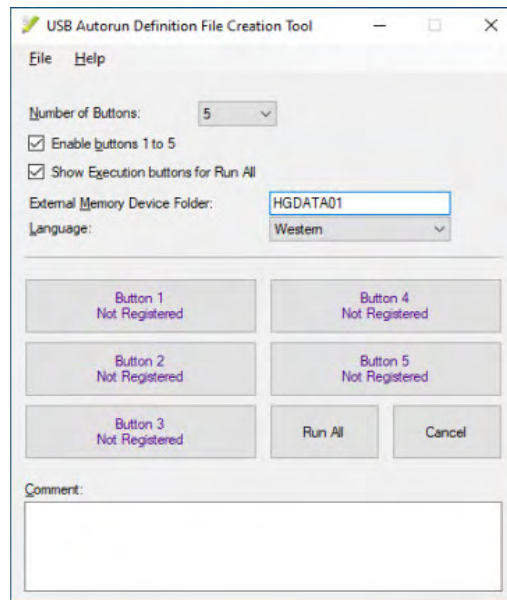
USB Autorun Definition File Creation Tool

File Help

Number of Buttons: 5

Enable buttons 1 to 5

Show Execution buttons for Run All

External Memory Device Folder: HGDATA01

Language: Western

Button 1
Not Registered

Button 4
Not Registered

Button 2
Not Registered

Button 5
Not Registered

Button 3
Not Registered

Run All

Cancel

Comment: